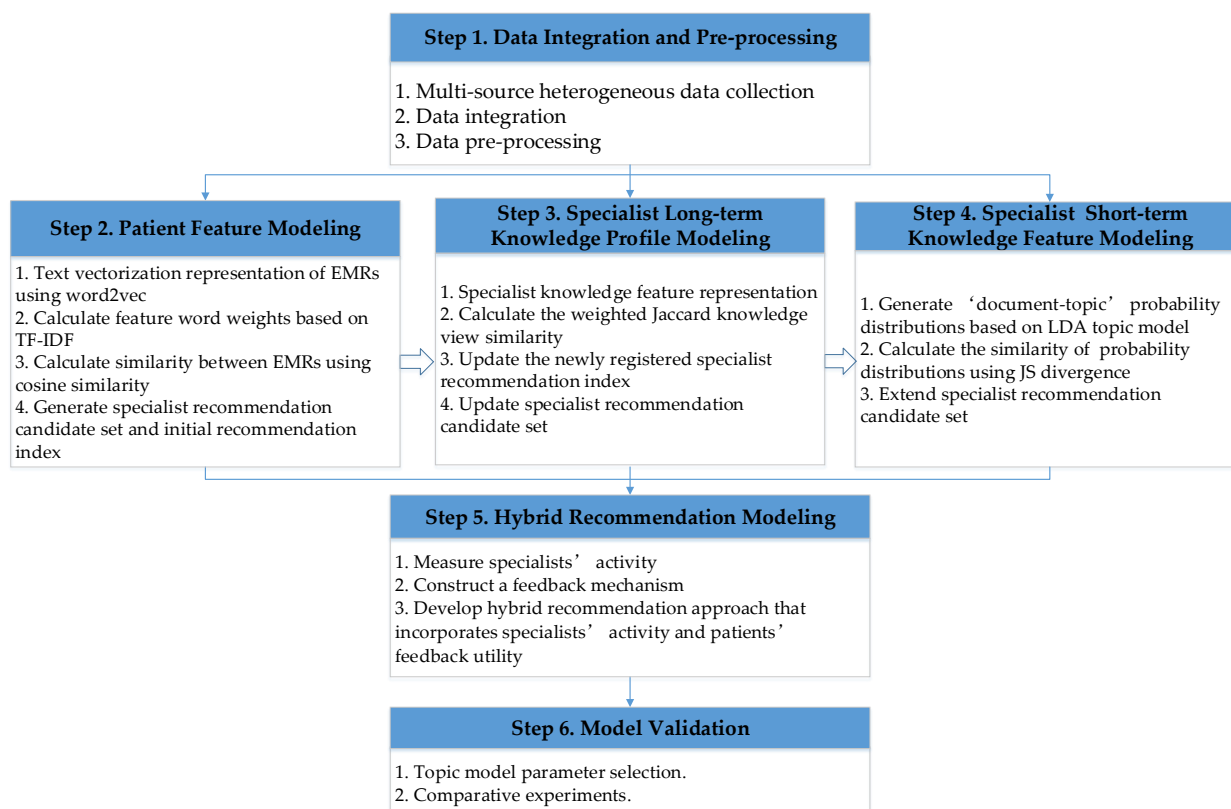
Step 1. Data Integration and Pre-processing

1. Multi-source heterogeneous data collection
2. Data integration
3. Data pre-processing

Step 2. Patient Feature Modeling

1. Text vectorization representation of EMRs using word2vec
2. Calculate feature word weights based on TF-IDF
3. Calculate similarity between EMRs using cosine similarity
4. Generate specialist recommendation candidate set and initial recommendation index

Step 3. Specialist Long-term Knowledge Profile Modeling

1. Specialist knowledge feature representation
2. Calculate the weighted Jaccard knowledge view similarity
3. Update the newly registered specialist recommendation index
4. Update specialist recommendation candidate set

Step 4. Specialist Short-term Knowledge Feature Modeling

1. Generate ‘document-topic’ probability distributions based on LDA topic model
2. Calculate the similarity of probability distributions using JS divergence
3. Extend specialist recommendation candidate set

Step 5. Hybrid Recommendation Modeling

1. Measure specialists’ activity
2. Construct a feedback mechanism
3. Develop hybrid recommendation approach that incorporates specialists’ activity and patients’ feedback utility

Step 6. Model Validation

1. Topic model parameter selection.
2. Comparative experiments.